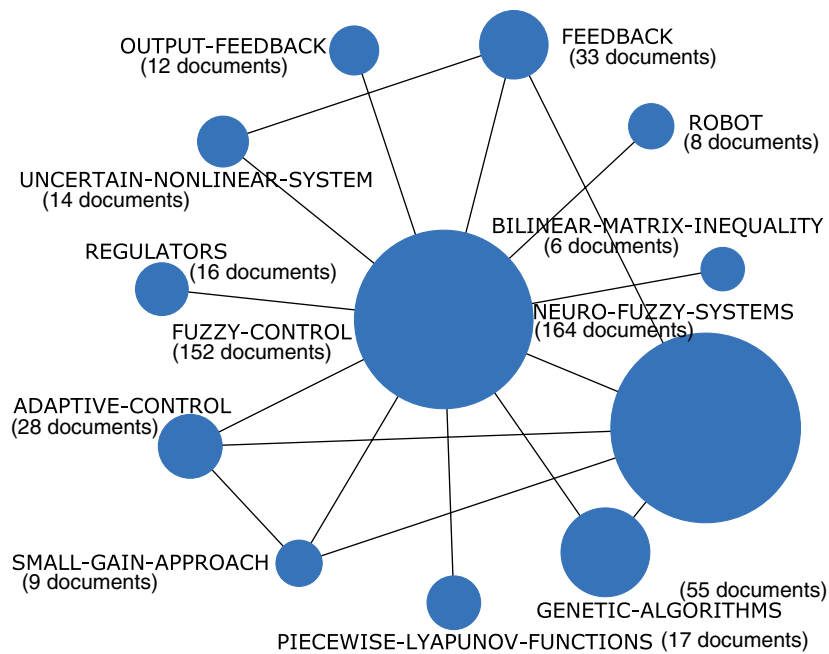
OUTPUT-FEEDBACK
(12 documents)

FEEDBACK
(33 documents)

ROBOT
(8 documents)

UNCERTAIN-NONLINEAR-SYSTEM
(14 documents)

BILINEAR-MATRIX-INEQUALITY
(6 documents)

REGULATORS
(16 documents)

NEURO-FUZZY-SYSTEMS
(164 documents)

FUZZY-CONTROL
(152 documents)

ADAPTIVE-CONTROL
(28 documents)

SMALL-GAIN-APPROACH
(9 documents)

(55 documents)
GENETIC-ALGORITHMS

PIECEWISE-LYAPUNOV-FUNCTIONS (17 documents)